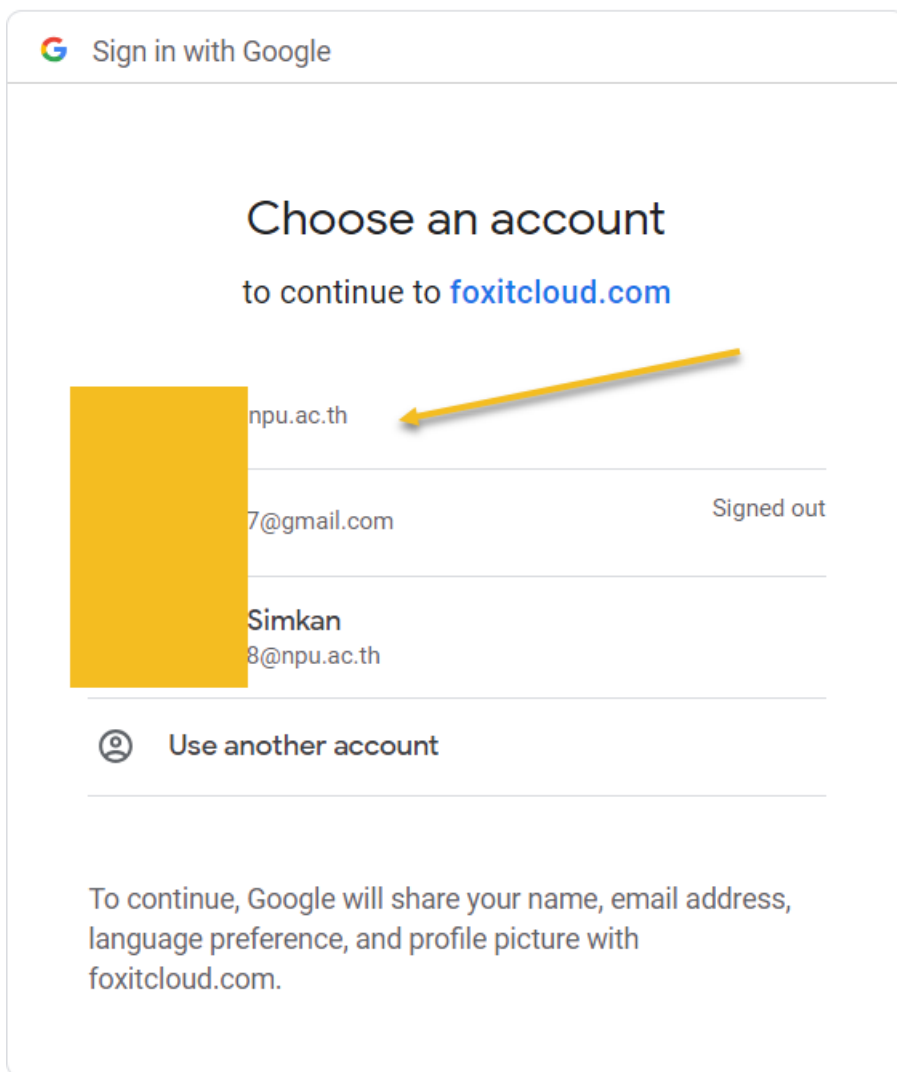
G Sign in with Google

Choose an account

to continue to foxitcloud.com

npu.ac.th

7@gmail.com

Signed out

Simkan
8@npu.ac.th

Use another account

To continue, Google will share your name, email address, language preference, and profile picture with foxitcloud.com.